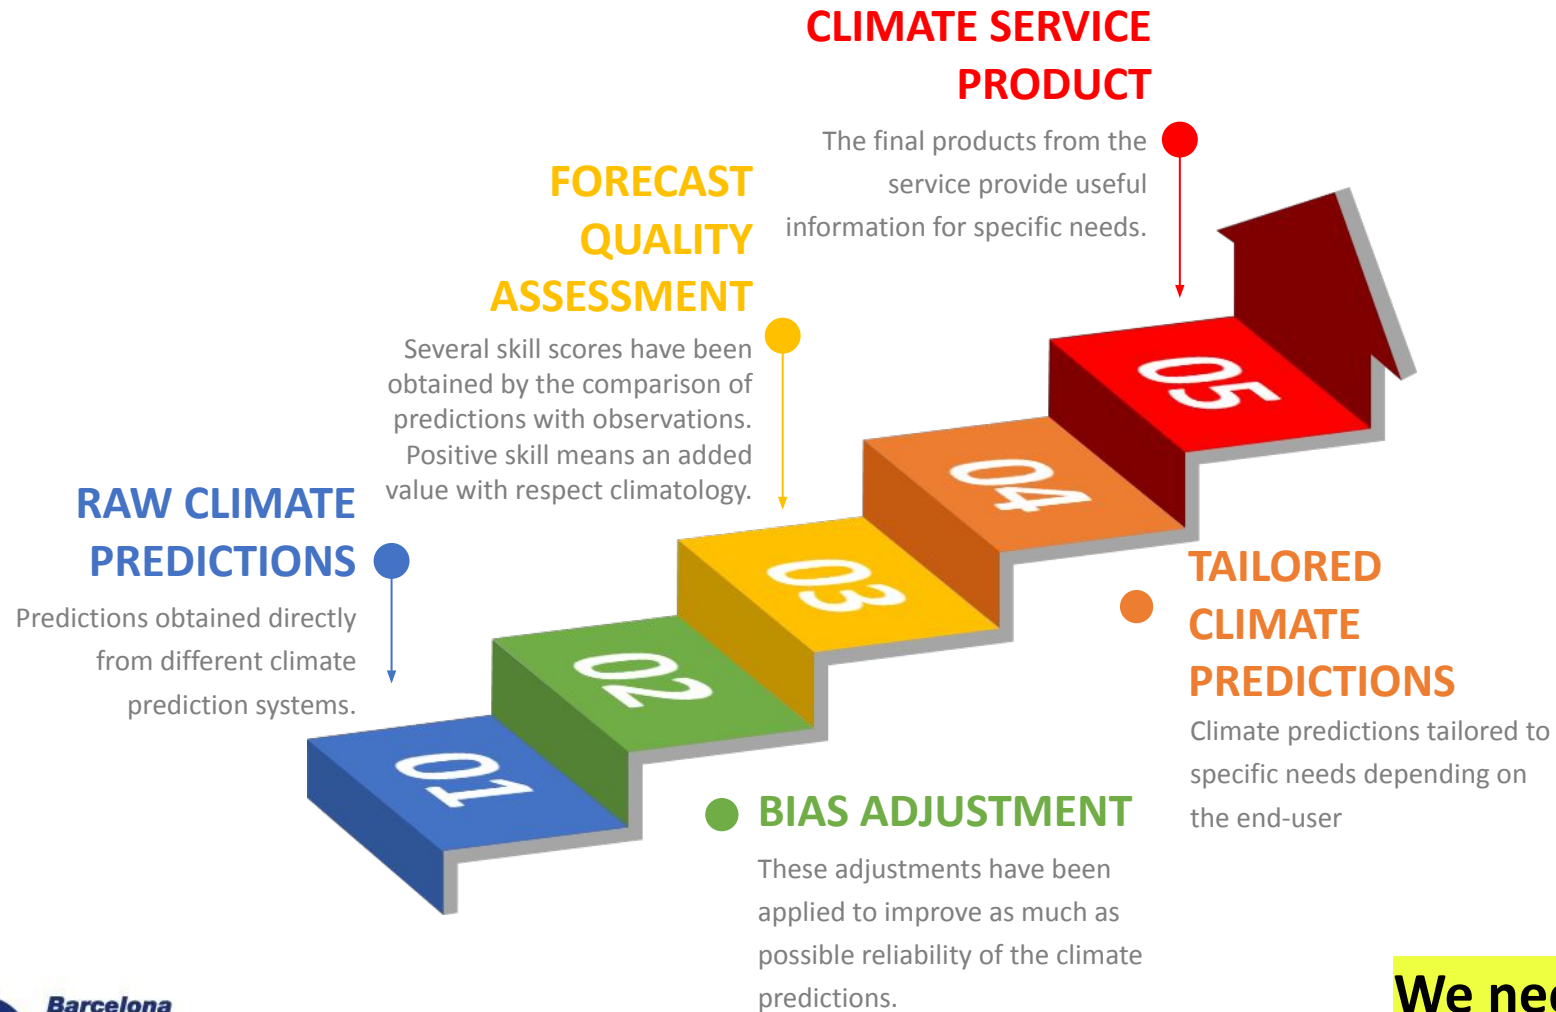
CLIMATE SERVICE PRODUCT

The final products from the service provide useful information for specific needs.

FORECAST QUALITY ASSESSMENT

Several skill scores have been obtained by the comparison of predictions with observations. Positive skill means an added value with respect climatology.

RAW CLIMATE PREDICTIONS

Predictions obtained directly from different climate prediction systems.

05

04

03

02

01

TAILORED CLIMATE PREDICTIONS

Climate predictions tailored to specific needs depending on the end-user

BIAS ADJUSTMENT

These adjustments have been applied to improve as much as possible reliability of the climate predictions.

Barcelona

We ne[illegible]